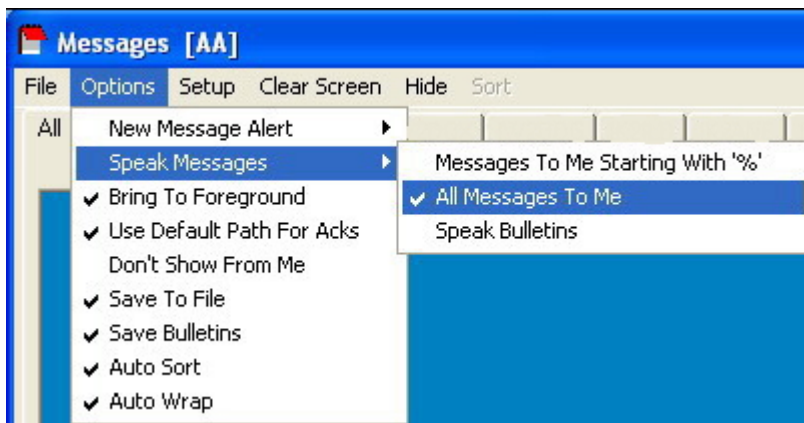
Messages [AA]

File Options Setup Clear Screen Hide Sort

All

New Message Alert
Speak Messages
✔ Bring To Foreground
✔ Use Default Path For Acks
Don't Show From Me
✔ Save To File
✔ Save Bulletins
✔ Auto Sort
✔ Auto Wrap

Messages To Me Starting With '%'
✔ All Messages To Me
Speak Bulletins